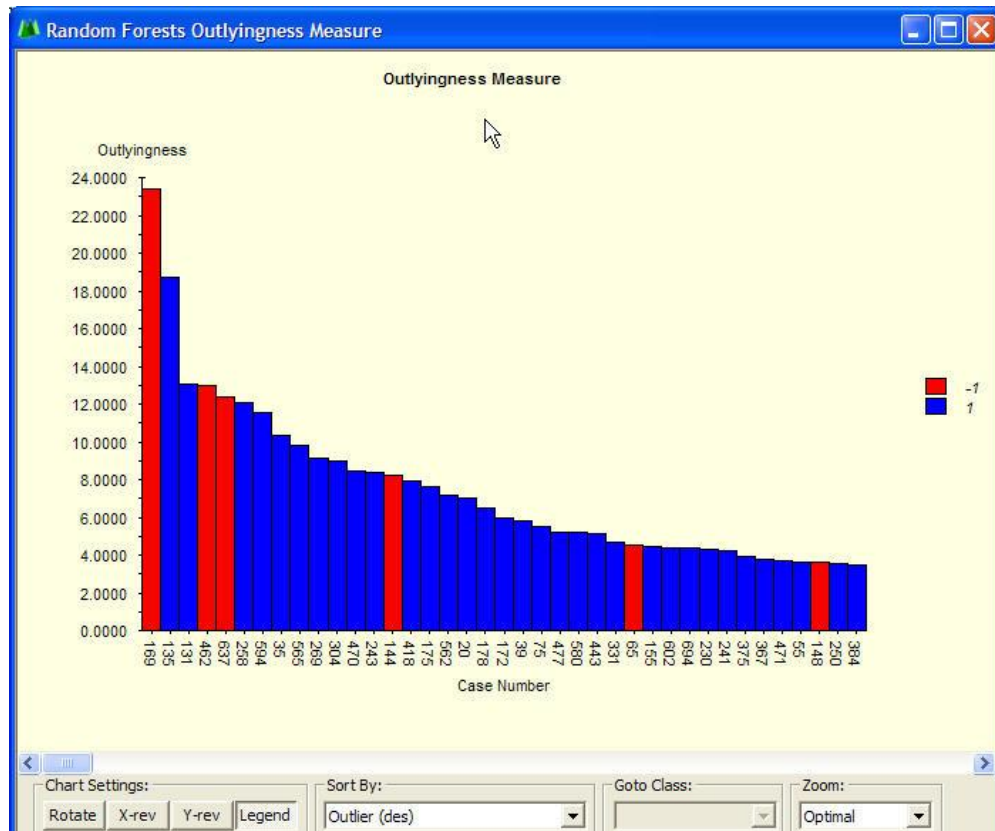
Random Forests Outlyingness Measure

Outlyingness Measure

Outlyingness

24.0000
22.0000
20.0000
18.0000
16.0000
14.0000
12.0000
10.0000
8.0000
6.0000
4.0000
2.0000
0.0000

169 135 131 462 637 258 594 35 565 269 304 470 243 144 418 175 562 20 178 172 39 75 477 580 443 331 65 155 602 694 230 241 375 367 471 55 148 250 384

Case Number

-1
1

Chart Settings:
Rotate X-rev Y-rev Legend

Sort By:
Outlier (des)

Goto Class:

Zoom:
Optimal